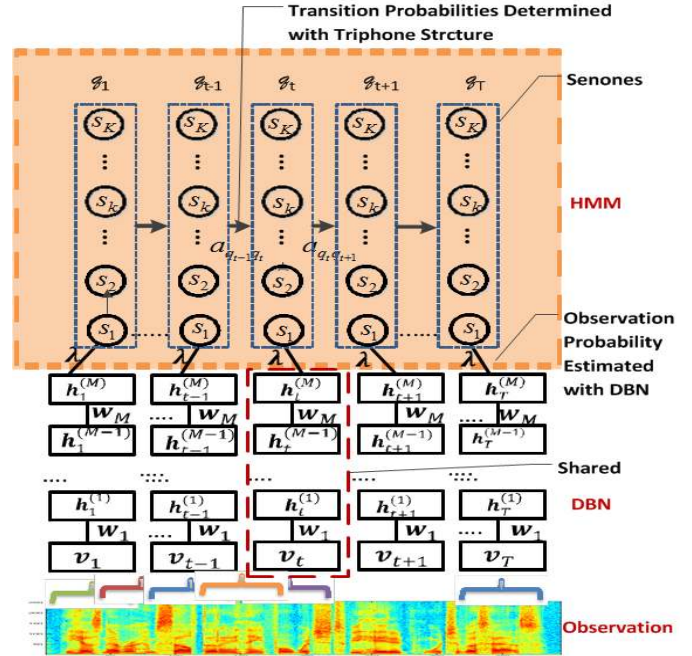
Transition Probabilities Determined with Triphone Strcture

$q_1$ $q_{t-1}$ $q_t$ $q_{t+1}$ $q_T$

Senones

$s_K$ $s_K$ $s_K$ $s_K$ $s_K$

$s_k$ $s_k$ $s_k$ $s_k$ $s_k$

$a_{q_{t-1}q_t}$ $a_{q_t q_{t+1}}$

HMM

$s_2$ $s_2$ $s_2$ $s_2$ $s_2$

$s_1$ $s_1$ $s_1$ $s_1$ $s_1$

Observation Probability Estimated with DBN

$\lambda$ $\lambda$ $\lambda$ $\lambda$ $\lambda$

$h_1^{(M)}$ $h_{t-1}^{(M)}$ $h_t^{(M)}$ $h_{t+1}^{(M)}$ $h_T^{(M)}$

$w_M$ $w_M$ $w_M$ $w_M$ $w_M$

$h_1^{(M-1)}$ $h_{t-1}^{(M-1)}$ $h_t^{(M-1)}$ $h_{t+1}^{(M-1)}$ $h_T^{(M-1)}$

Shared

DBN

$h_1^{(1)}$ $h_{t-1}^{(1)}$ $h_t^{(1)}$ $h_{t+1}^{(1)}$ $h_T^{(1)}$

$w_1$ $w_1$ $w_1$ $w_1$ $w_1$

$v_1$ $v_{t-1}$ $v_t$ $v_{t+1}$ $v_T$

Observation